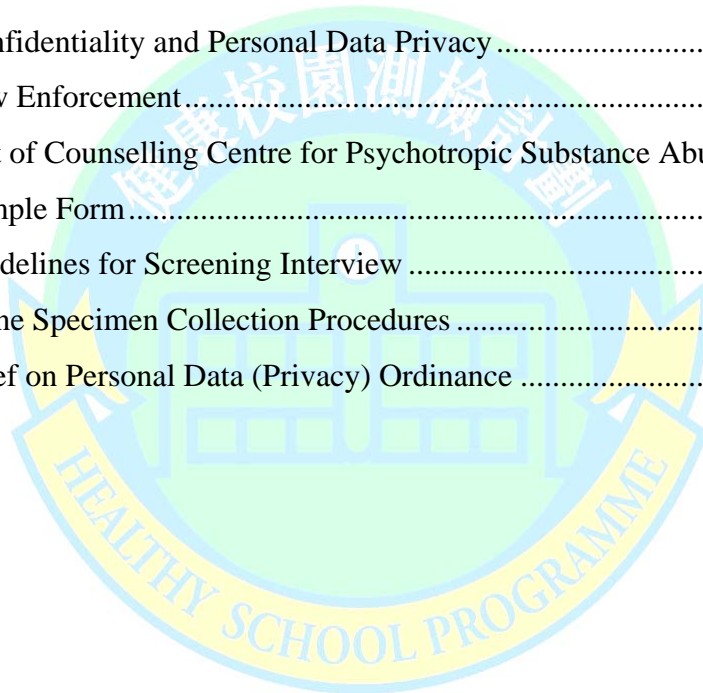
nfidentiality and Personal Data Privacy ..............................

v Enforcement ..............................................................

t of Counselling Centre for Psychotropic Substance Abu

mple Form ......................................................................

delines for Screening Interview ......................................

ne Specimen Collection Procedures ................................

ef on Personal Data (Privacy) Ordinance ........................

健康校園測檢計劃

HEALTHY SCHOOL PROGRAMME